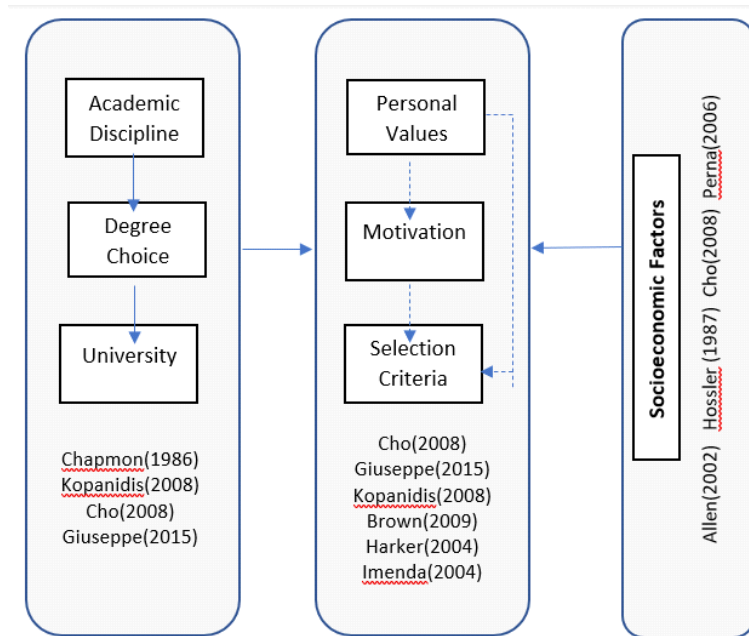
Academic Discipline

Degree Choice

University

Chapmon(1986)
Kopanidis(2008)
Cho(2008)
Giuseppe(2015)

Personal Values

Motivation

Selection Criteria

Cho(2008)
Giuseppe(2015)
Kopanidis(2008)
Brown(2009)
Harker(2004)
Imenda(2004)

Socioeconomic Factors

Allen(2002) Hossler (1987) Cho(2008) Perna(2006)